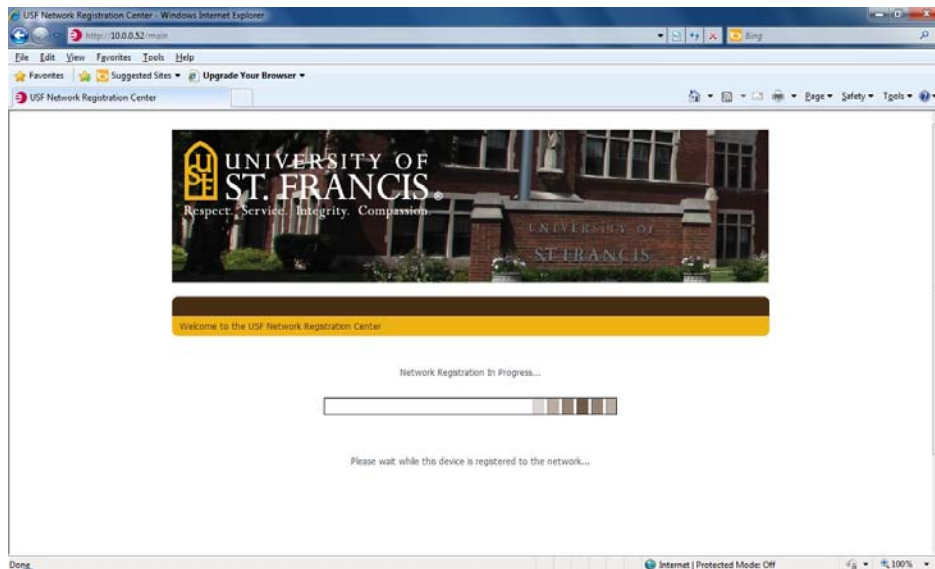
USF Network Registration Center - Windows Internet Explorer

http://10.0.0.52/main

Bing

File Edit View Favorites Tools Help

Favorites Suggested Sites ▾ Upgrade Your Browser ▾

USF Network Registration Center

Page ▾ Safety ▾ Tools ▾

UNIVERSITY OF ST. FRANCIS®

Respect. Service. Integrity. Compassion.

UNIVERSITY OF ST FRANCIS

Welcome to the USF Network Registration Center

Network Registration In Progress...

Please wait while this device is registered to the network...

Done

Internet | Protected Mode: Off

100%